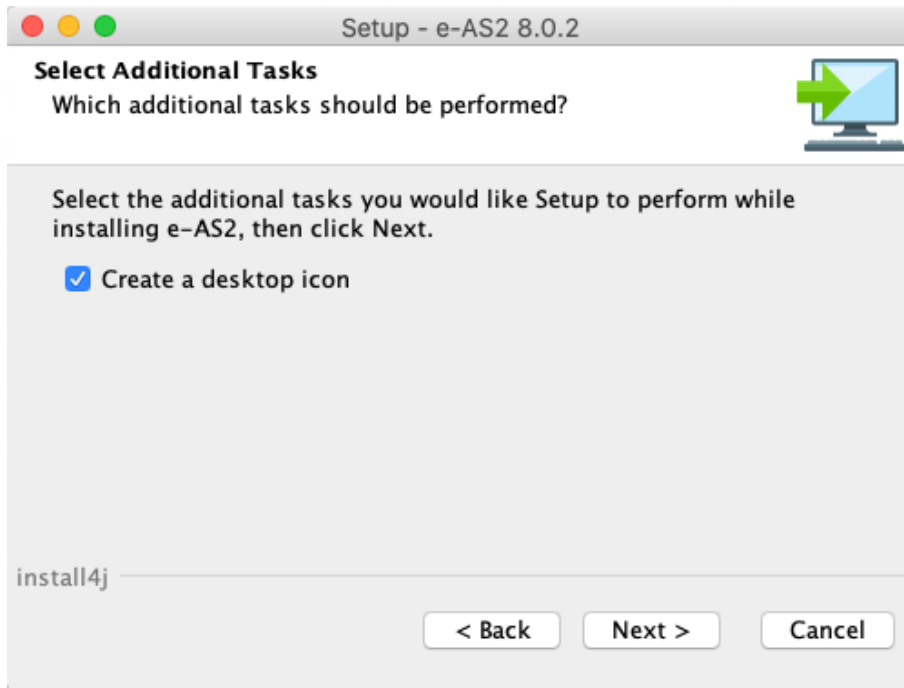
Setup - e-AS2 8.0.2

Select Additional Tasks
Which additional tasks should be performed?

Select the additional tasks you would like Setup to perform while installing e-AS2, then click Next.

Create a desktop icon

install4j

< Back
Next >
Cancel